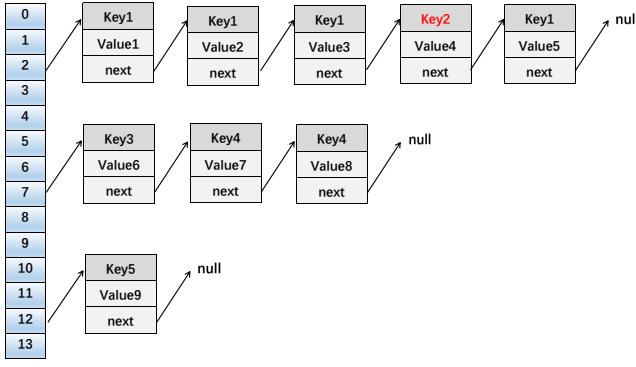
0
1
2
3
4
5
6
7
8
9
10
11
12
13

Key1
Value1
next

Key1
Value2
next

Key1
Value3
next

Key2
Value4
next

Key1
Value5
next

nul

Key3
Value6
next

Key4
Value7
next

Key4
Value8
next

null

Key5
Value9
next

null